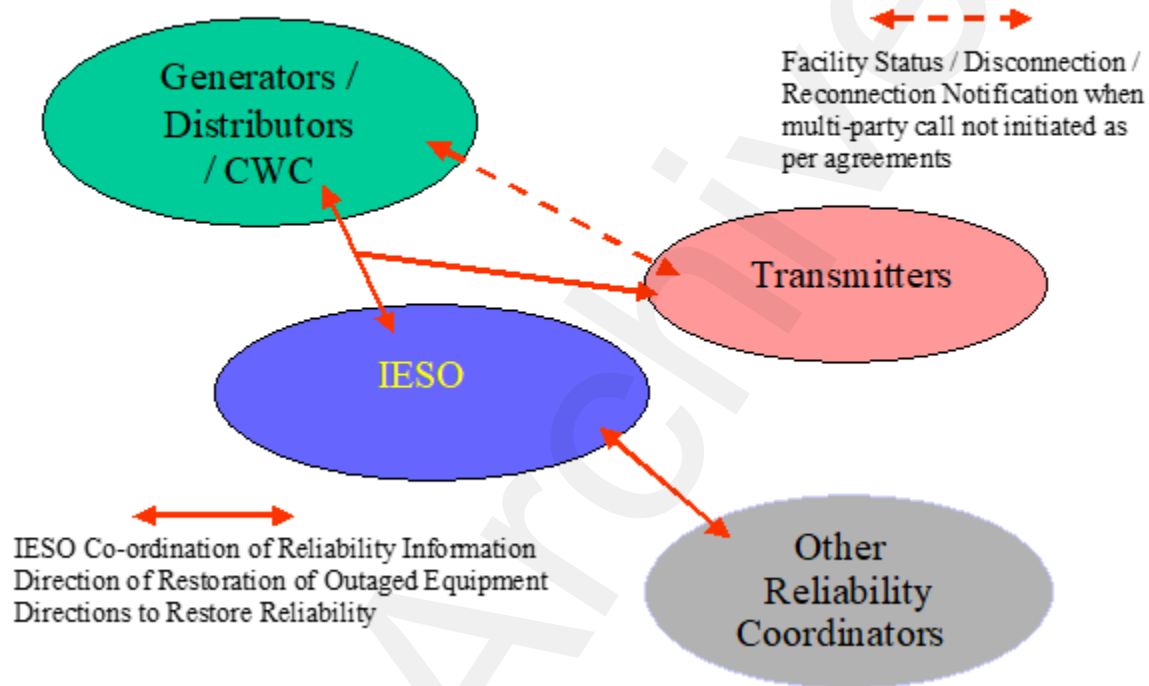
Facility Status / Disconnection / Reconnection Notification when multi-party call not initiated as per agreements

Generators / Distributors / CWC

Transmitters

IESO

IESO Co-ordination of Reliability Information
Direction of Restoration of Outaged Equipment
Directions to Restore Reliability

Other Reliability Coordinators

Archive